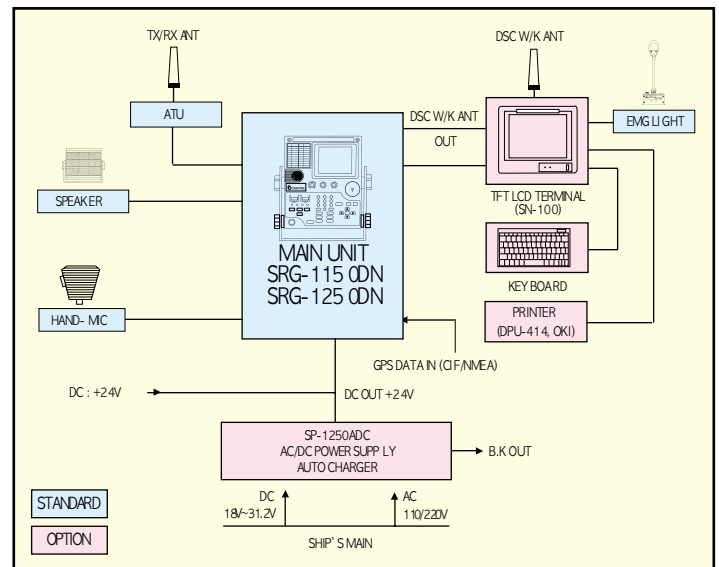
TX/RX ANT

ATU

DSC W/K ANT

DSC W/K ANT

OUT

EMG LIGHT

SPEAKER

TFT LCD TERMINAL
(SN-100)

MAIN UNIT
SRG-115 0DN
SRG-125 0DN

KEY BOARD

HAND- MIC

PRINTER
(DPU-414, OKI)

GPS DATA IN (CIF/NMEA)

DC : +24V

DC OUT +24V

SP-1250ADC
AC/DC POWER SUPP LY
AUTO CHARGER

B.K OUT

STANDARD

DC
18V~31.2V

AC
110/220V

OPTION

SHIP' S MAIN